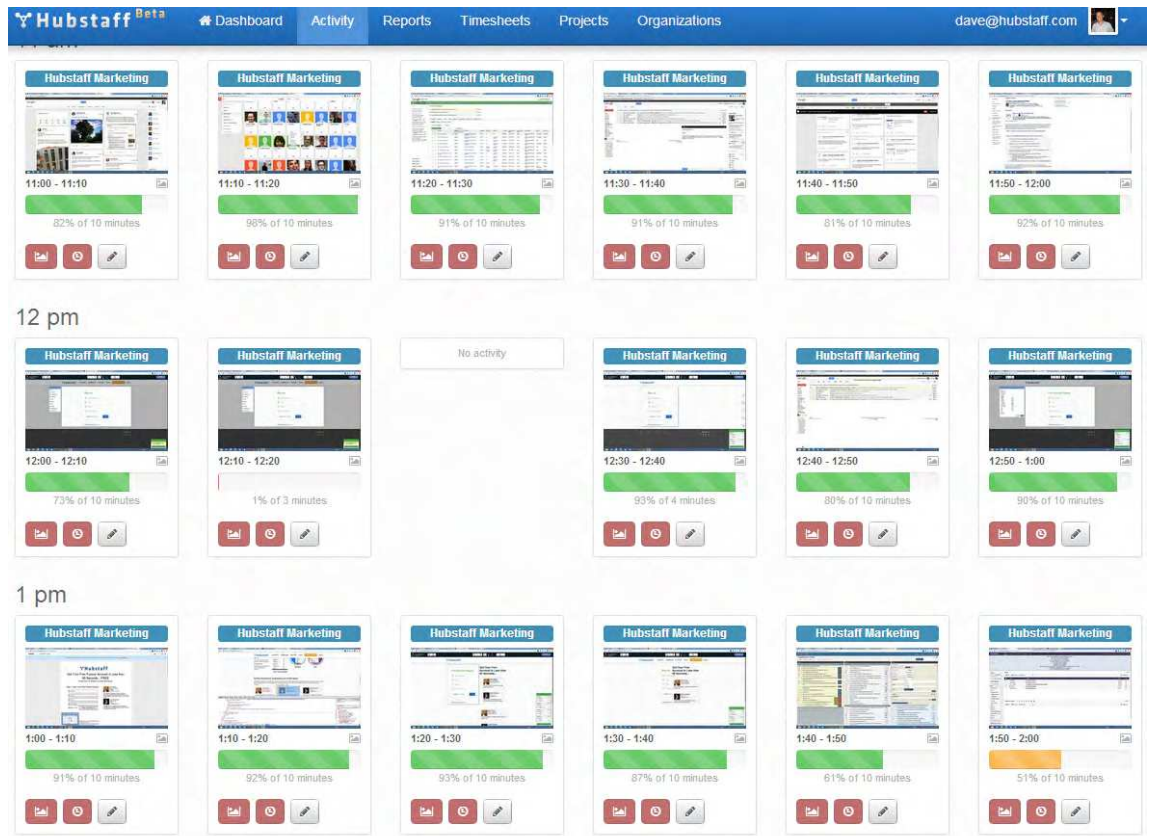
Hubstaff Beta  Dashboard  Activity  Reports  Timesheets  Projects  Organizations  dave@hubstaff.com

Hubstaff Marketing
11:00 - 11:10
82% of 10 minutes

Hubstaff Marketing
11:10 - 11:20
98% of 10 minutes

Hubstaff Marketing
11:20 - 11:30
91% of 10 minutes

Hubstaff Marketing
11:30 - 11:40
91% of 10 minutes

Hubstaff Marketing
11:40 - 11:50
81% of 10 minutes

Hubstaff Marketing
11:50 - 12:00
92% of 10 minutes

12 pm

Hubstaff Marketing
12:00 - 12:10
73% of 10 minutes

Hubstaff Marketing
12:10 - 12:20
1% of 3 minutes

No activity

Hubstaff Marketing
12:30 - 12:40
93% of 4 minutes

Hubstaff Marketing
12:40 - 12:50
80% of 10 minutes

Hubstaff Marketing
12:50 - 1:00
90% of 10 minutes

1 pm

Hubstaff Marketing
1:00 - 1:10
91% of 10 minutes

Hubstaff Marketing
1:10 - 1:20
92% of 10 minutes

Hubstaff Marketing
1:20 - 1:30
93% of 10 minutes

Hubstaff Marketing
1:30 - 1:40
87% of 10 minutes

Hubstaff Marketing
1:40 - 1:50
61% of 10 minutes

Hubstaff Marketing
1:50 - 2:00
51% of 10 minutes